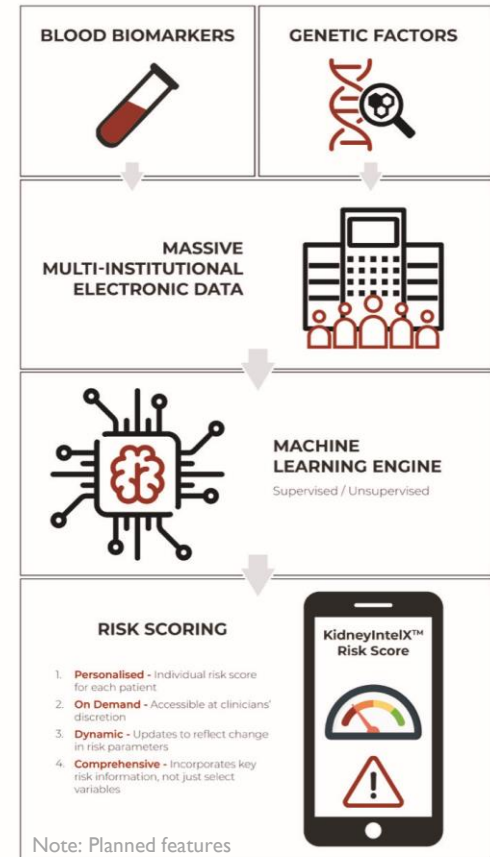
BLOOD BIOMARKERS

GENETIC FACTORS

MASSIVE MULTI-INSTITUTIONAL ELECTRONIC DATA

MACHINE LEARNING ENGINE

Supervised / Unsupervised

RISK SCORING

1. Personalised - Individual risk score for each patient
2. On Demand - Accessible at clinicians' discretion
3. Dynamic - Updates to reflect change in risk parameters
4. Comprehensive - Incorporates key risk information, not just select variables

KidneyIntelX™ Risk Score

Note: Planned features